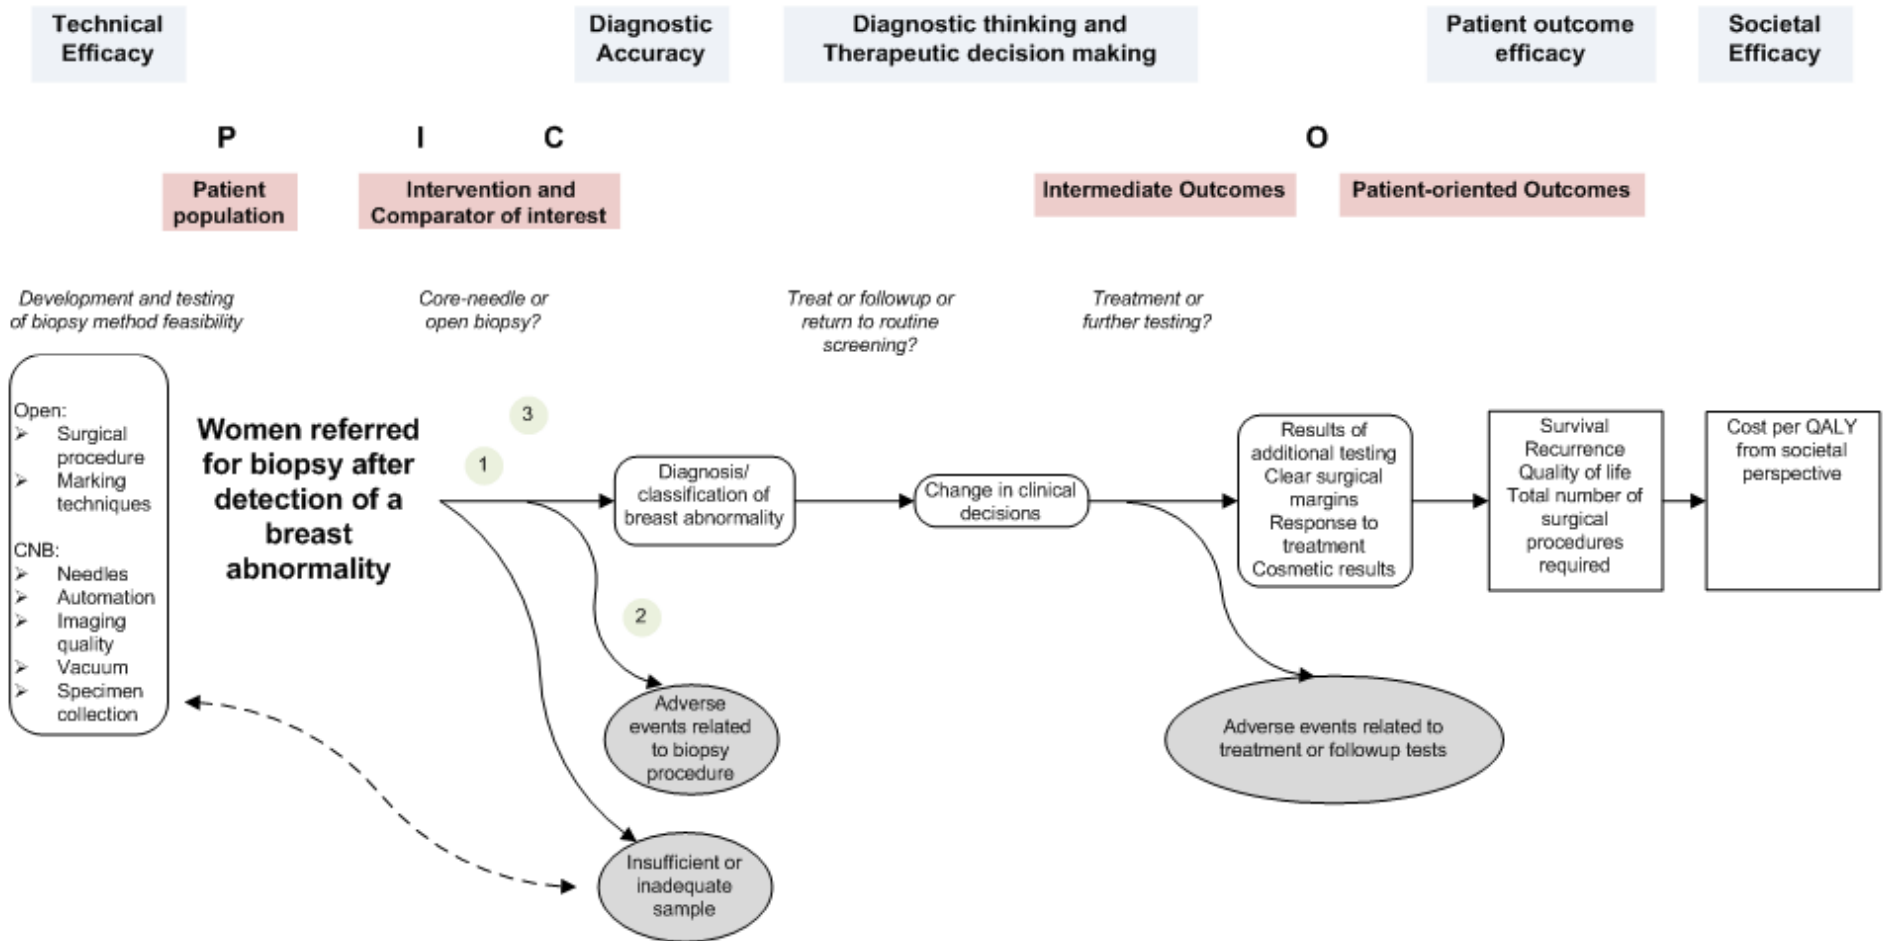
Technical Efficacy

Diagnostic Accuracy

Diagnostic thinking and Therapeutic decision making

Patient outcome efficacy

Societal Efficacy

P

I

C

O

Patient population

Intervention and Comparator of interest

Intermediate Outcomes

Patient-oriented Outcomes

Development and testing of biopsy method feasibility

Core-needle or open biopsy?

Treat or followup or return to routine screening?

Treatment or further testing?

Open:
➢ Surgical procedure
➢ Marking techniques

CNB:
➢ Needles
➢ Automation
➢ Imaging quality
➢ Vacuum
➢ Specimen collection

Women referred for biopsy after detection of a breast abnormality

3

1

2

Diagnosis/ classification of breast abnormality

Change in clinical decisions

Results of additional testing
Clear surgical margins
Response to treatment
Cosmetic results

Survival
Recurrence
Quality of life
Total number of surgical procedures required

Cost per QALY from societal perspective

Adverse events related to biopsy procedure

Adverse events related to treatment or followup tests

Insufficient or inadequate sample